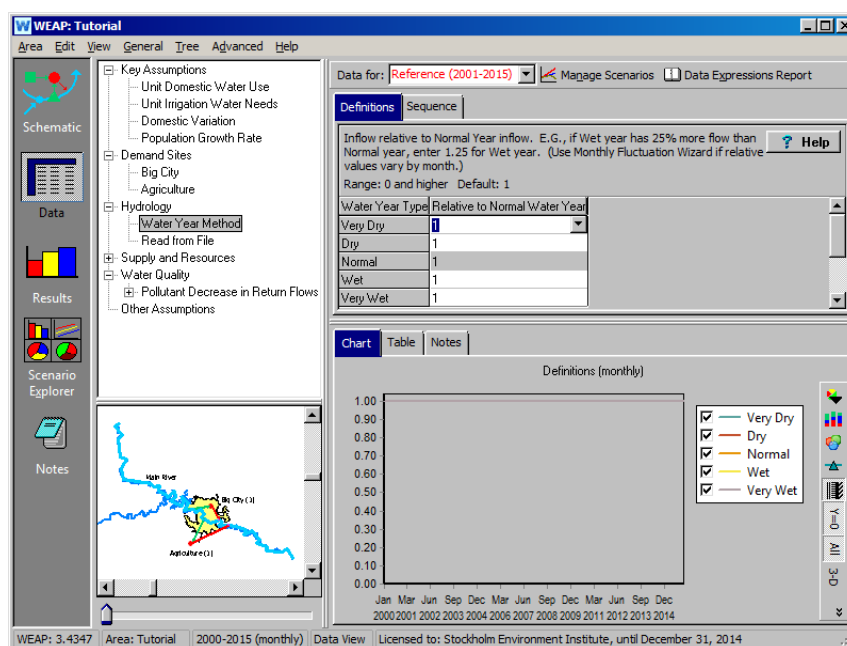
WEAP: Tutorial

Area Edit View General Tree Advanced Help

Schematic

Data

Results

Scenario Explorer

Notes

Key Assumptions
Unit Domestic Water Use
Unit Irrigation Water Needs
Domestic Variation
Population Growth Rate
Demand Sites
Big City
Agriculture
Hydrology
Water Year Method
Read from File
Supply and Resources
Water Quality
Pollutant Decrease in Return Flows
Other Assumptions

Main River
Big City (3)
Agriculture (3)

Data for: Reference (2001-2015) Manage Scenarios Data Expressions Report

Definitions Sequence

Inflow relative to Normal Year inflow. E.G., if Wet year has 25% more flow than Normal year, enter 1.25 for Wet year. (Use Monthly Fluctuation Wizard if relative values vary by month.)
Range: 0 and higher Default: 1

? Help

| Water Year Type | Relative to Normal Water Year |
|---|---|
| Very Dry | 1 |
| Dry | 1 |
| Normal | 1 |
| Wet | 1 |
| Very Wet | 1 |

Chart Table Notes

Definitions (monthly)

1.00
0.90
0.80
0.70
0.60
0.50
0.40
0.30
0.20
0.10
0.00

Jan Mar Jun Sep Dec Mar Jun Sep Dec Mar Jun Sep Dec Mar Jun Sep Dec
2000 2001 2002 2003 2004 2006 2007 2008 2009 2011 2012 2013 2014

Very Dry
Dry
Normal
Wet
Very Wet

Y=0
All
3-D

WEAP: 3.4347 Area: Tutorial 2000-2015 (monthly) Data View Licensed to: Stockholm Environment Institute, until December 31, 2014